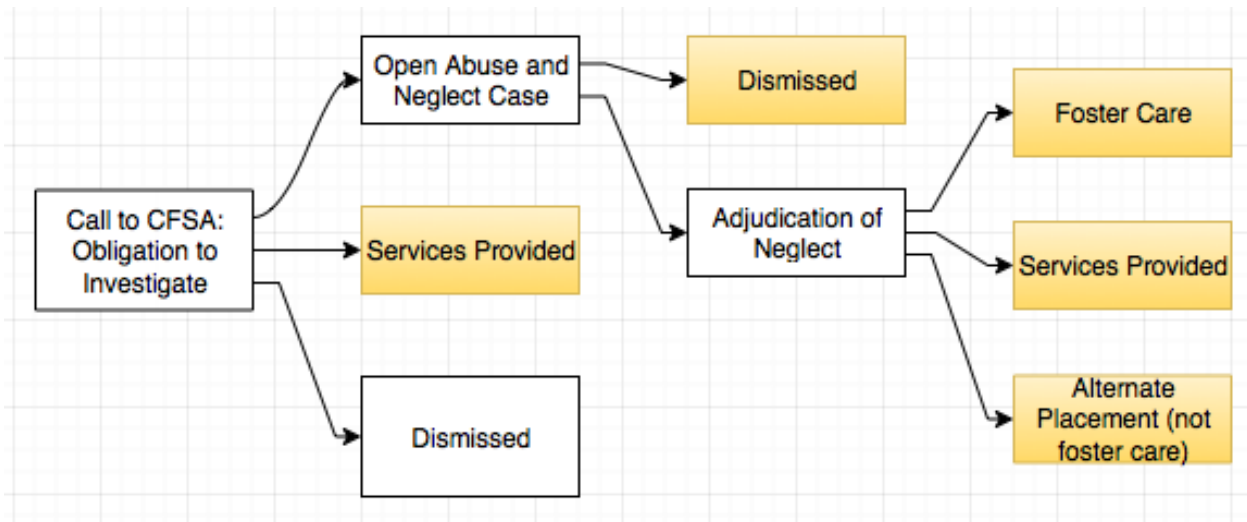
Call to CFSA: Obligation to Investigate

Open Abuse and Neglect Case

Services Provided

Dismissed

Dismissed

Adjudication of Neglect

Foster Care

Services Provided

Alternate Placement (not foster care)